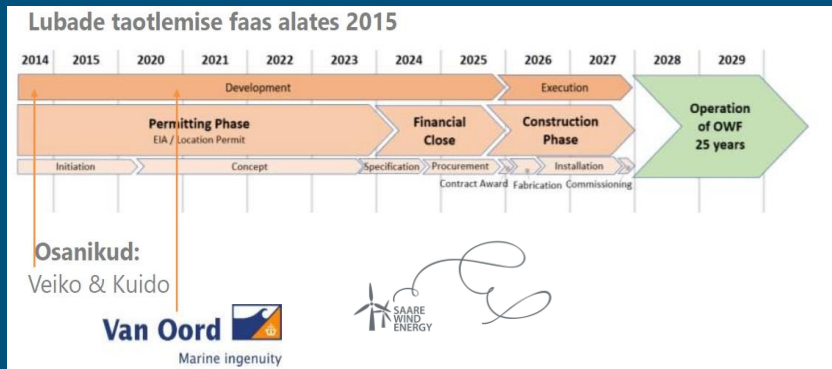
Lubade taotlemise faas alates 2015

| 2014 | 2015 | 2020 | 2021 | 2022 | 2023 | 2024 | 2025 | 2026 | 2027 | 2028 | 2029 |
|---|---|---|---|---|---|---|---|---|---|---|---|

Development

Execution

Permitting Phase
EIA / Location Permit

Financial Close

Construction Phase

Operation of OWF 25 years

Initiation

Concept

Specification

Procurement

Installation

Contract Award

Fabrication

Commissioning

Osanikud:
Veiko & Kuido

Van Oord
Marine ingenuity

SAARE WIND ENERGY